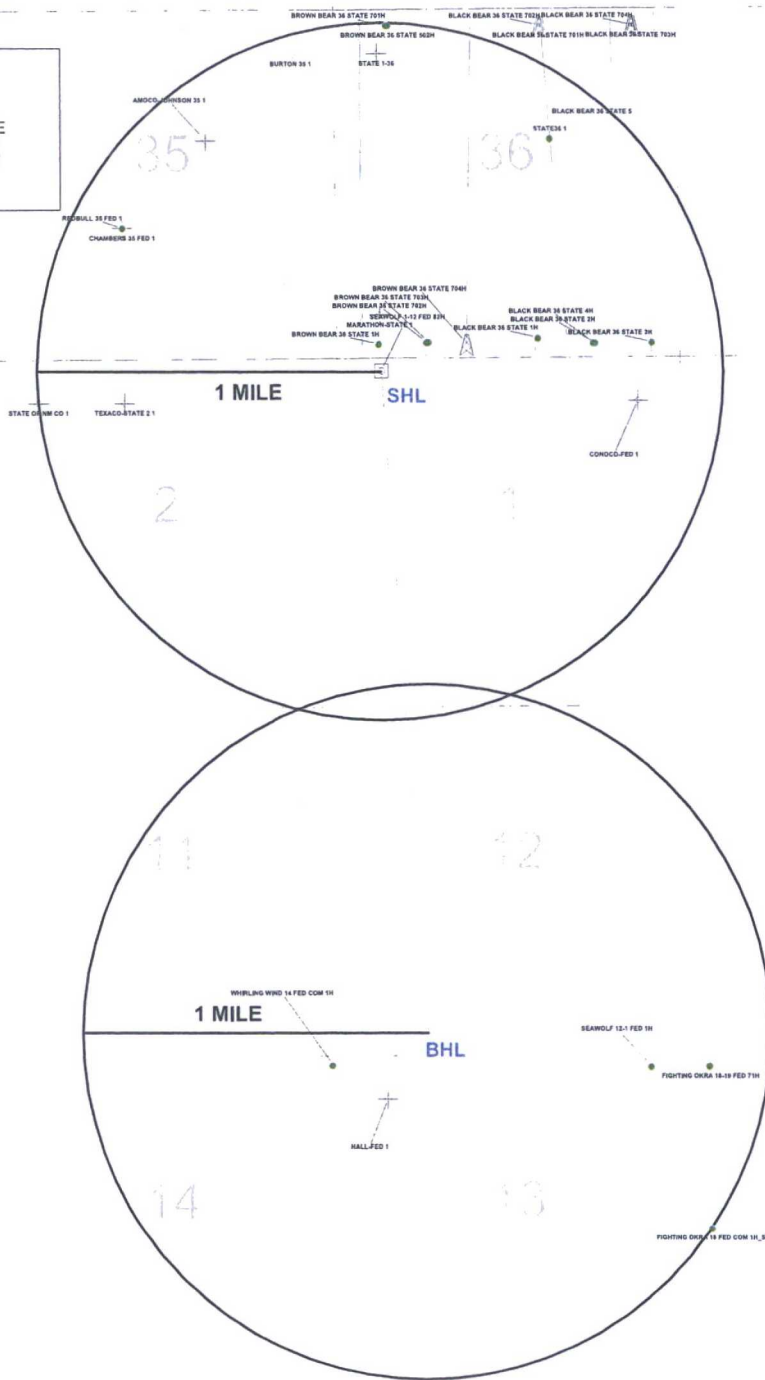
E

BROWN BEAR 36 STATE 701H
BROWN BEAR 36 STATE 502H
BLACK BEAR 36 STATE 702H
BLACK BEAR 36 STATE 704H
BLACK BEAR 36 STATE 701H
BLACK BEAR 36 STATE 703H
BURTON 35 1
STATE 1-36
AMOCO JOHNSON 35 1
BLACK BEAR 36 STATE 5
STATE36 1
35
36
REDBULL 35 FED 1
CHAMBERS 35 FED 1
BROWN BEAR 36 STATE 704H
BROWN BEAR 36 STATE 703H
BROWN BEAR 36 STATE 702H
SEAWOLF 1-12 FED 83H
MARATHON-STATE 1
BROWN BEAR 36 STATE 1H
BLACK BEAR 36 STATE 1H
BLACK BEAR 36 STATE 4H
BLACK BEAR 36 STATE 2H
BLACK BEAR 36 STATE 3H
1 MILE
SHL
STATE OF NM CO 1
TEXACO-STATE 2 1
CONOCO-FED 1
2
1
11
12
WHIRLING WIND 14 FED COM 1H
1 MILE
BHL
SEAWOLF 12-1 FED 1H
FIGHTING OKRA 18-19 FED 71H
HALL FED 1
14
13
FIGHTING OKRA 18 FED COM 1H_S